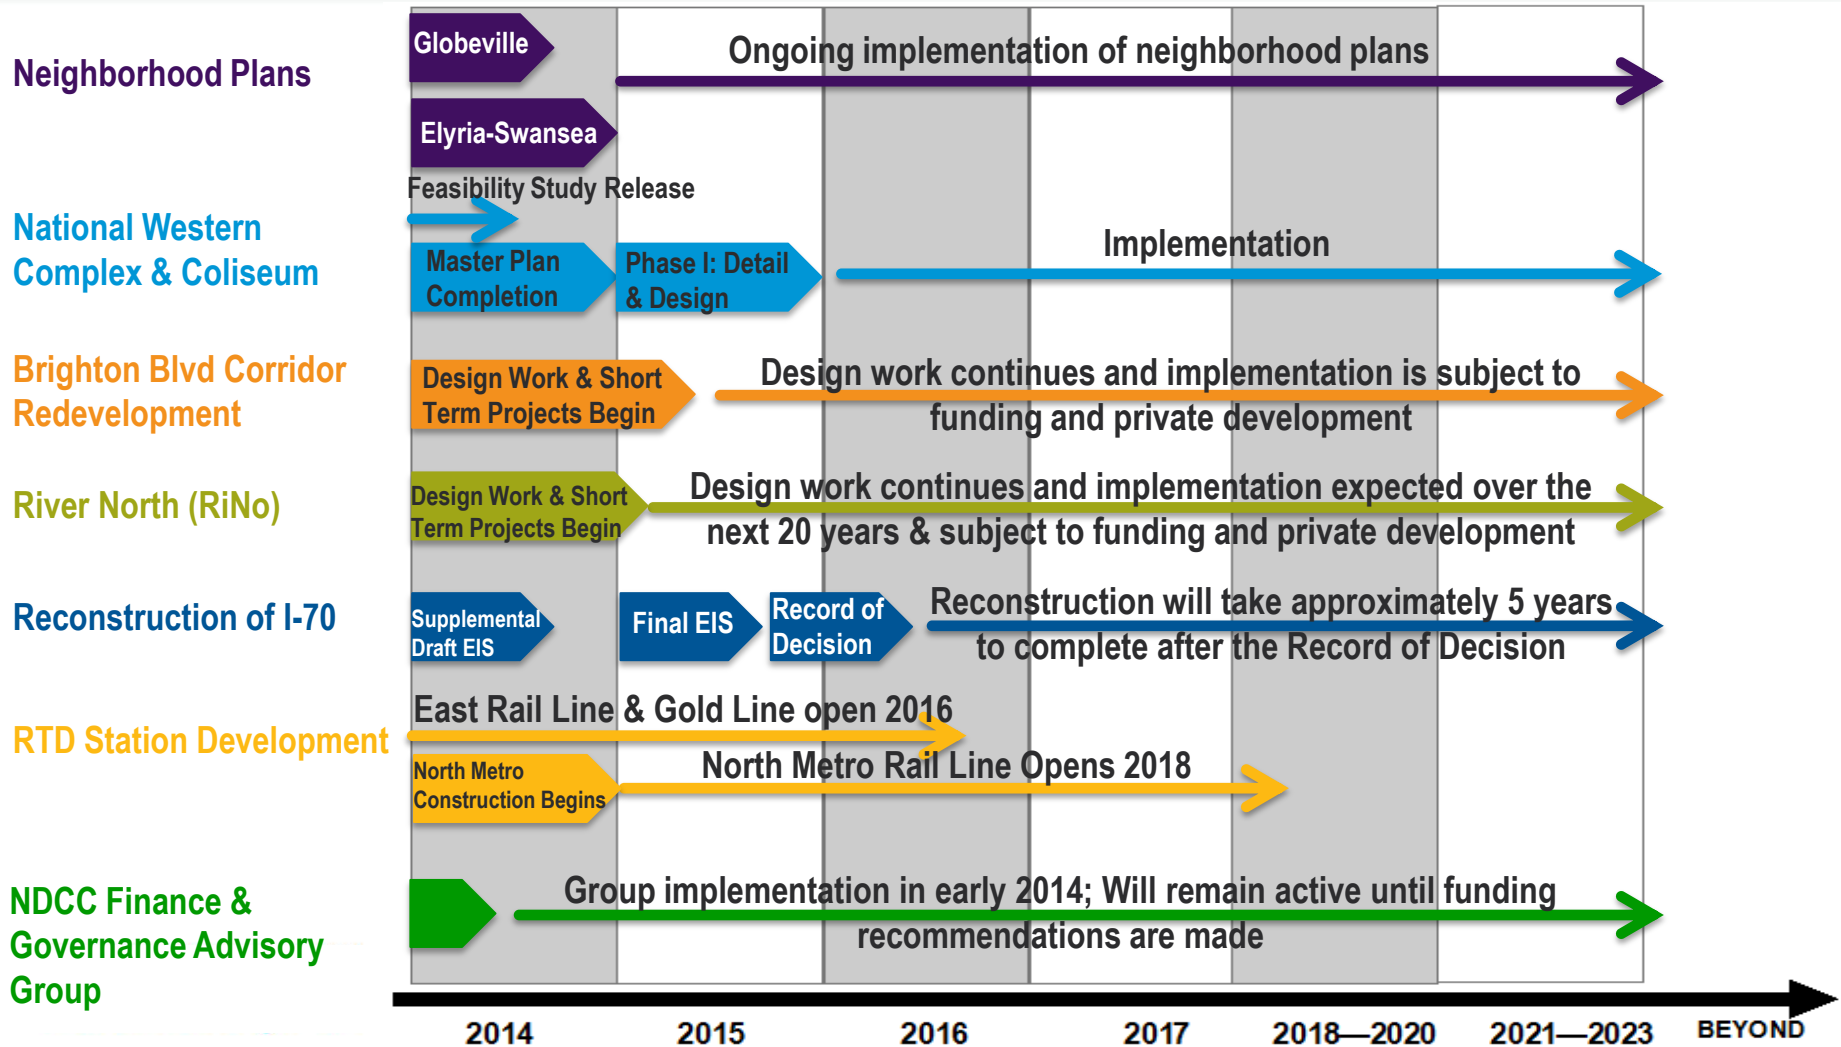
Neighborhood Plans

Globeville

Ongoing implementation of neighborhood plans

Elyria-Swansea

National Western Complex & Coliseum

Feasibility Study Release

Master Plan Completion

Phase I: Detail & Design

Implementation

Brighton Blvd Corridor Redevelopment

Design Work & Short Term Projects Begin

Design work continues and implementation is subject to funding and private development

River North (RiNo)

Design Work & Short Term Projects Begin

Design work continues and implementation expected over the next 20 years & subject to funding and private development

Reconstruction of I-70

Supplemental Draft EIS

Final EIS

Record of Decision

Reconstruction will take approximately 5 years to complete after the Record of Decision

RTD Station Development

East Rail Line & Gold Line open 2016

North Metro Construction Begins

North Metro Rail Line Opens 2018

NDCC Finance & Governance Advisory Group

Group implementation in early 2014; Will remain active until funding recommendations are made

2014 2015 2016 2017 2018—2020 2021—2023 BEYOND